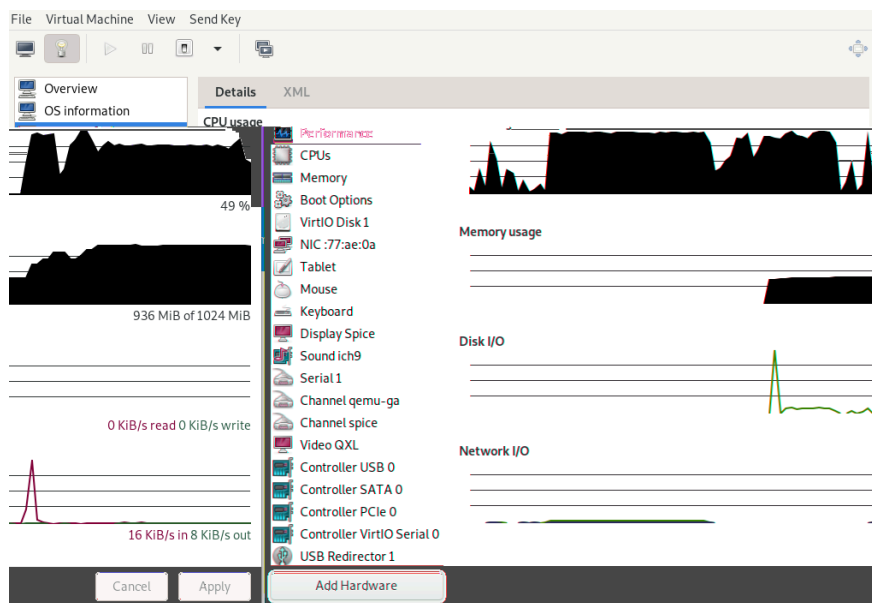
File Virtual Machine View Send Key

Overview
OS information

Details XML

CPU usage

Performance
CPUs
Memory
Boot Options
VirtIO Disk 1
NIC :77:ae:0a
Tablet
Mouse
Keyboard
Display Spice
Sound ich9
Serial 1
Channel qemu-ga
Channel spice
Video QXL
Controller USB 0
Controller SATA 0
Controller PCIe 0
Controller VirtIO Serial 0
USB Redirector 1

49 %

936 MiB of 1024 MiB

0 KiB/s read 0 KiB/s write

16 KiB/s in 8 KiB/s out

Memory usage

Disk I/O

Network I/O

Cancel Apply

Add Hardware